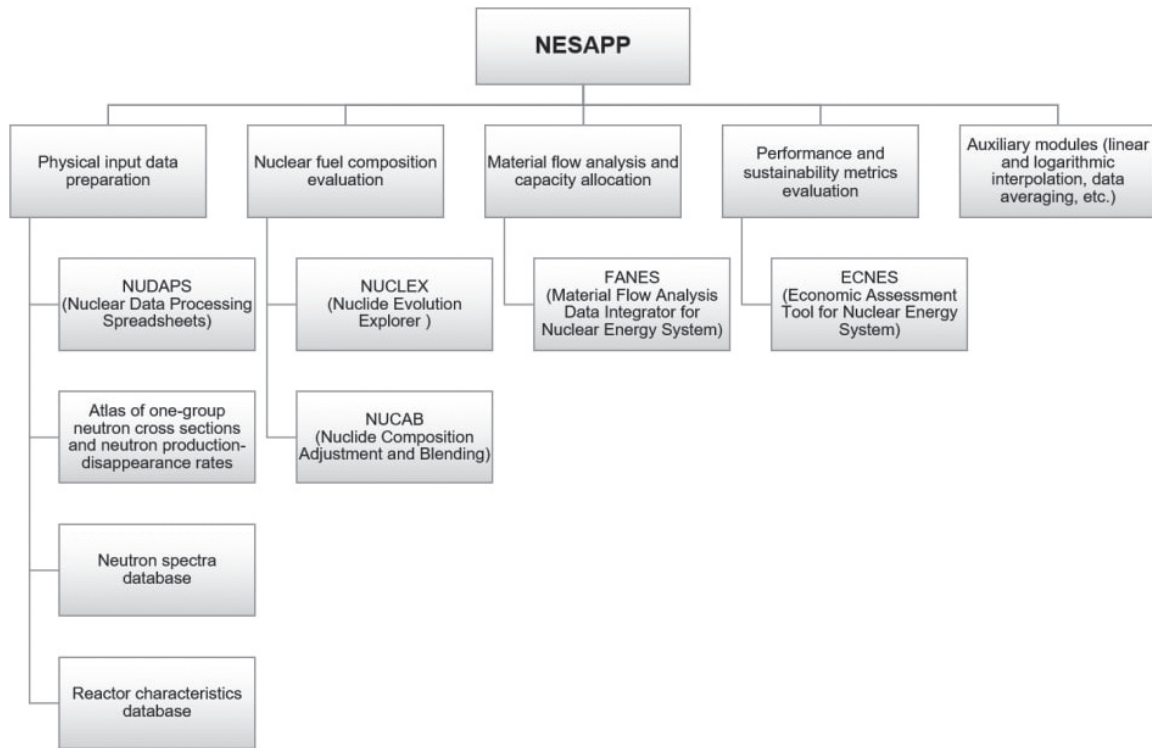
NESAPP

Physical input data preparation

NUDAPS (Nuclear Data Processing Spreadsheets)

Atlas of one-group neutron cross sections and neutron production-disappearance rates

Neutron spectra database

Reactor characteristics database

Nuclear fuel composition evaluation

NUCLEX (Nuclide Evolution Explorer )

NUCAB (Nuclide Composition Adjustment and Blending)

Material flow analysis and capacity allocation

FANES (Material Flow Analysis Data Integrator for Nuclear Energy System)

Performance and sustainability metrics evaluation

ECNES (Economic Assessment Tool for Nuclear Energy System)

Auxiliary modules (linear and logarithmic interpolation, data averaging, etc.)